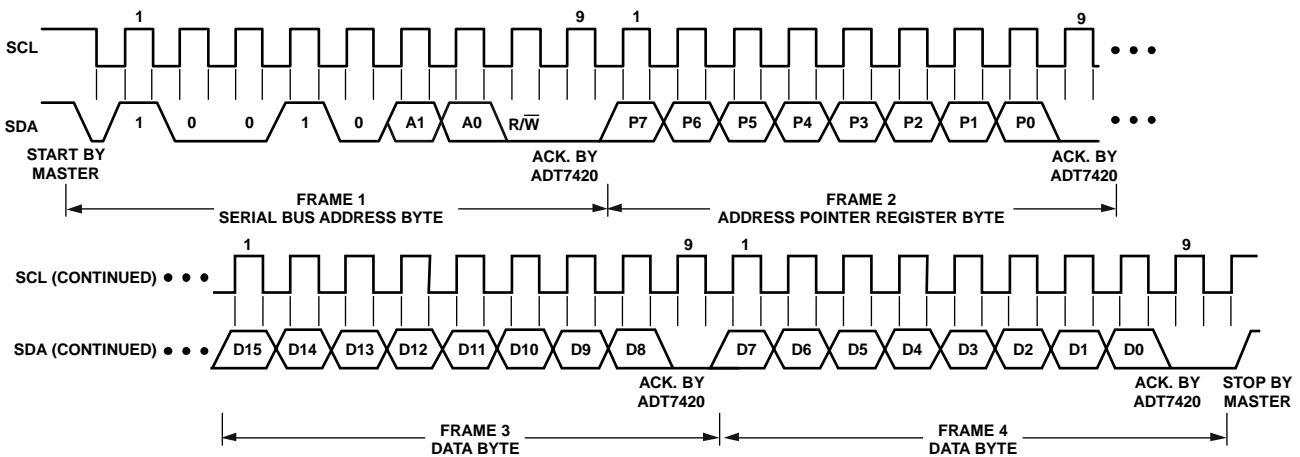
1
9
1
9
SCL

SDA
1
0
0
1
0
A1
A0
R/$\overline{W}$
P7
P6
P5
P4
P3
P2
P1
P0

START BY MASTER

ACK. BY ADT7420

ACK. BY ADT7420

FRAME 1
SERIAL BUS ADDRESS BYTE

FRAME 2
ADDRESS POINTER REGISTER BYTE

1
9
1
9
SCL (CONTINUED)

SDA (CONTINUED)
D15
D14
D13
D12
D11
D10
D9
D8
D7
D6
D5
D4
D3
D2
D1
D0

ACK. BY ADT7420

ACK. BY ADT7420

STOP BY MASTER

FRAME 3
DATA BYTE

FRAME 4
DATA BYTE